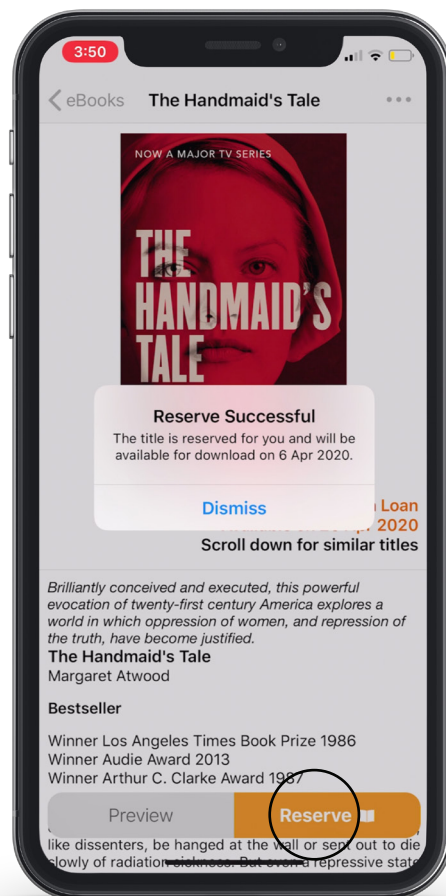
3:50

eBooks The Handmaid's Tale

NOW A MAJOR TV SERIES

THE HANDMAID'S TALE

Reserve Successful

The title is reserved for you and will be available for download on 6 Apr 2020.

Dismiss

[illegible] Loan
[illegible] 2020

Scroll down for similar titles

*Brilliantly conceived and executed, this powerful evocation of twenty-first century America explores a world in which oppression of women, and repression of the truth, have become justified.*

**The Handmaid's Tale**

Margaret Atwood

**Bestseller**

Winner Los Angeles Times Book Prize 1986
Winner Audie Award 2013
Winner Arthur C. Clarke Award 1987

Preview

Reserve

like dissenters, be hanged at the wall or sent out to die slowly of radiation sickness. But even a repressive state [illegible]